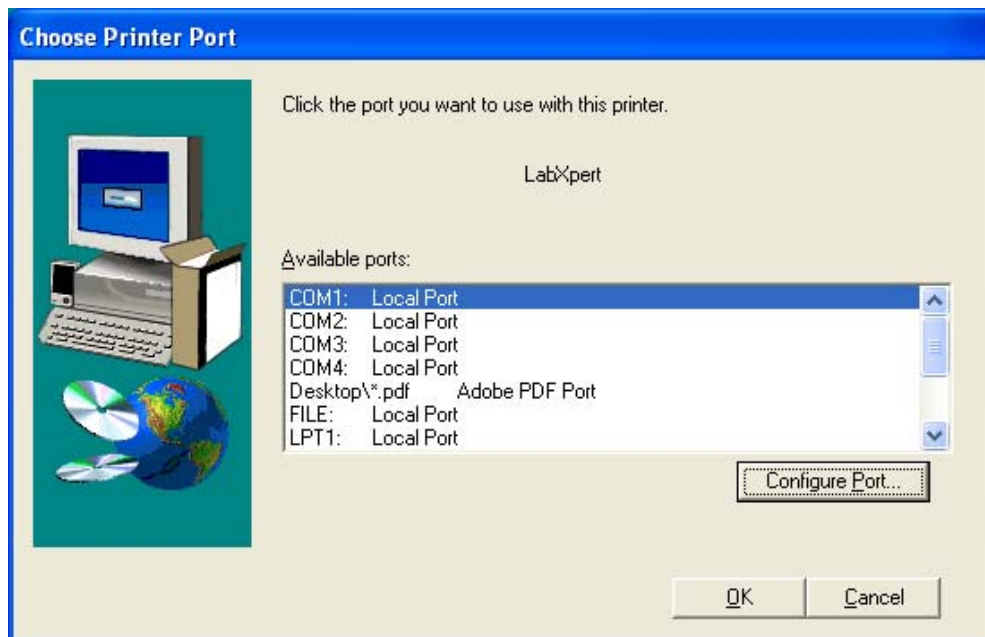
Choose Printer Port

Click the port you want to use with this printer.

LabXpert

Available ports:

| | |
|---|---|
| COM1: | Local Port |
| COM2: | Local Port |
| COM3: | Local Port |
| COM4: | Local Port |
| Desktop\*.pdf | Adobe PDF Port |
| FILE: | Local Port |
| LPT1: | Local Port |

Configure Port...

OK

Cancel